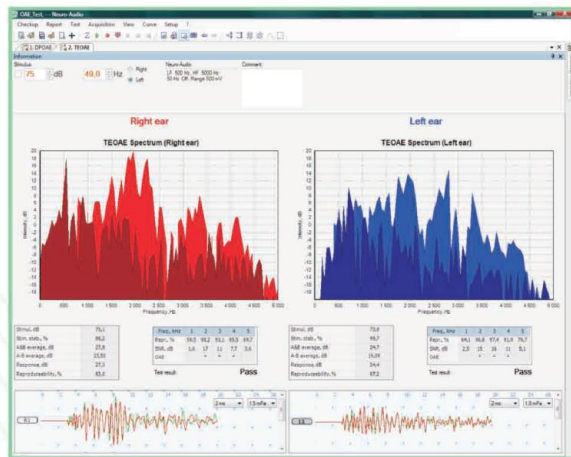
OAE_Test - Neuro-Audio

Checkup Report Test Acquisition View Curve Setup ?

1. DPOAE 2. TEOAE

Information

Stimulus

75 dB 49,8 Hz Right Left

Neuro-Audio

LF 500 Hz, HF 5000 Hz
50 Hz Off, Range 500 mV

Comment

Right ear

Left ear

TEOAE Spectrum (Right ear)

TEOAE Spectrum (Left ear)

Intensity, dB

Frequency, Hz

0 500 1 000 1 500 2 000 2 500 3 000 3 500 4 000 4 500 5 000

Frequency, Hz

0 500 1 000 1 500 2 000 2 500 3 000 3 500 4 000 4 500 5 000

| Stimul, dB | 75,1 |
|---|---|
| Stim. stab., % | 86,2 |
| A&B average, dB | 27,8 |
| A-B average, dB | 23,50 |
| Response, dB | 27,3 |
| Reproducibility, % | 83,0 |

| Freq., kHz | 1 | 2 | 3 | 4 | 5 |
|---|---|---|---|---|---|
| Repr., % | 59,5 | 98,2 | 93,1 | 85,3 | 69,7 |
| SNR, dB | 1,6 | 17 | 11 | 7,7 | 3,6 |
| OAE | | + | + | + | |

Test result: Pass

| Stimul, dB | 73,6 |
|---|---|
| Stim. stab., % | 96,7 |
| A&B average, dB | 24,7 |
| A-B average, dB | 15,09 |
| Response, dB | 24,4 |
| Reproducibility, % | 97,2 |

| Freq., kHz | 1 | 2 | 3 | 4 | 5 |
|---|---|---|---|---|---|
| Repr., % | 64,1 | 96,8 | 97,4 | 93,4 | 79,7 |
| SNR, dB | 2,8 | 15 | 16 | 11 | 5,1 |
| OAE | | + | + | + | |

Test result: Pass

2 ms 1,5 mPa

2 ms 1,5 mPa